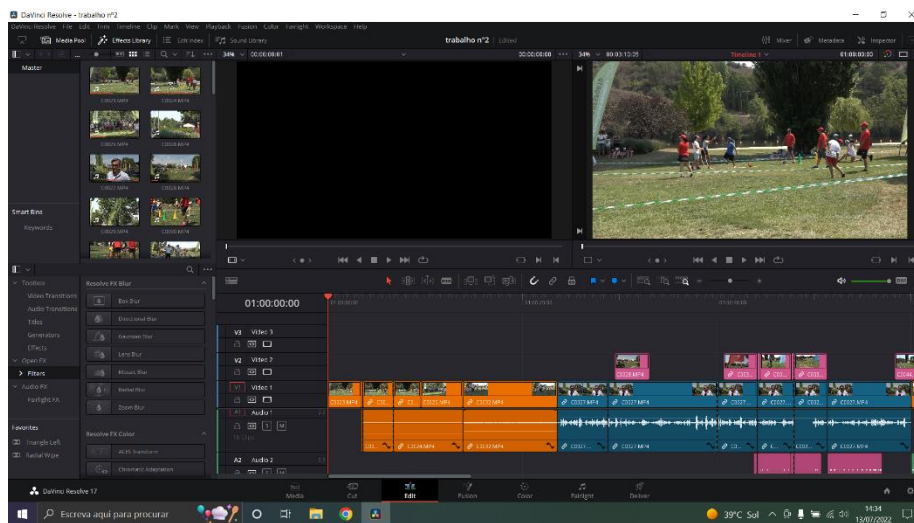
DaVinci Resolve - trabalho nº2

DaVinci Resolve File Edit Trim Timeline Clip Mark View Playback Fusion Color Fairlight Workspace Help

Media Pool Effects Library Edit Index Sound Library

trabalho nº2 Edited

Mixer Metadata Inspector

34% 00:00:08:01

00:00:00:00

34% 00:03:13:05

Timeline 1

01:00:00:00

Master

C0023.MP4 C0024.MP4

C0025.MP4 C0026.MP4

C0027.MP4 C0028.MP4

C0029.MP4 C0030.MP4

Smart Bins

Keywords

Toolbox

Video Transitions

Audio Transitions

Titles

Generators

Effects

Open FX

Filters

Audio FX

Fairlight FX

Resolve FX Blur

Box Blur

Directional Blur

Gaussian Blur

Lens Blur

Mosaic Blur

Radial Blur

Zoom Blur

Favorites

Triangle Left

Radial Wipe

Resolve FX Color

ACES Transform

Chromatic Adaptation

01:00:00:00

V3 Video 3

V2 Video 2

V1 Video 1

A1 Audio 1

A2 Audio 2

C0028.MP4

C0023.MP4 C0... C... C0025.MP4 C0030.MP4 C0031.MP4 C0027.MP4 C0027... C0031... C003... C0031.MP4

C00... C0024.MP4 C0030.MP4 C0031... C0027.MP4 C0... C... C0031.MP4

DaVinci Resolve 17

Media Cut Edit Fusion Color Fairlight Deliver

Escreva aqui para procurar

39°C Sol 14:34 13/07/2022